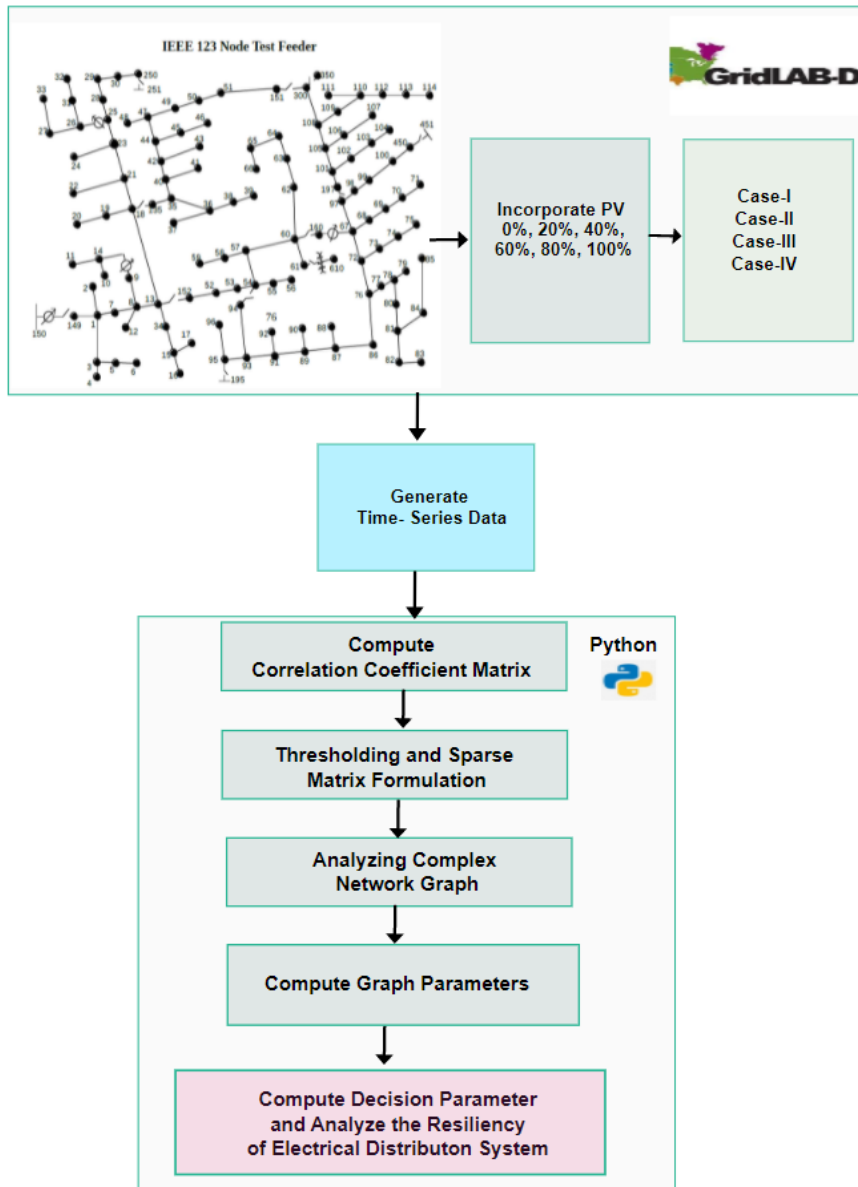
IEEE 123 Node Test Feeder

32 29 30 250 251 33 31 28 27 26 25 48 47 49 50 51 151 300 350 111 110 112 113 114 108 107 109 105 106 104 101 102 103 100 450 451 24 23 44 45 46 43 42 41 22 21 64 65 66 63 62 40 35 36 38 39 97 98 99 69 70 71 20 19 18 135 37 68 75 58 59 57 60 160 67 72 73 74 11 14 10 9 2 7 8 12 13 152 52 53 54 55 56 61 610 77 78 79 85 80 76 84 149 150 1 3 4 5 6 34 15 16 17 94 96 95 93 195 76 92 90 88 91 89 87 86 81 82 83

GridLAB-D

Incorporate PV 0%, 20%, 40%, 60%, 80%, 100%

Case-I
Case-II
Case-III
Case-IV

Generate Time- Series Data

Python

Compute Correlation Coefficient Matrix

Thresholding and Sparse Matrix Formulation

Analyzing Complex Network Graph

Compute Graph Parameters

Compute Decision Parameter and Analyze the Resiliency of Electrical Distributon System